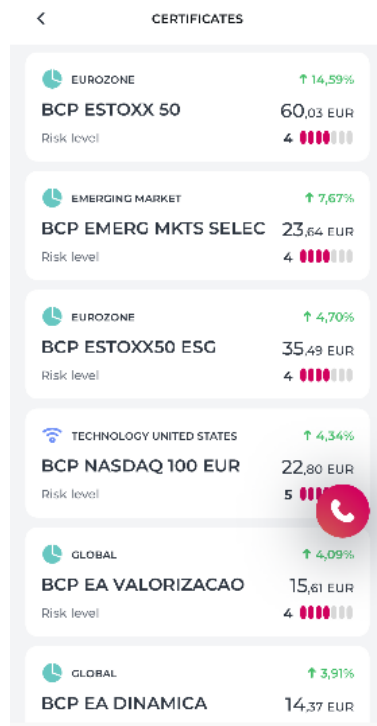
<

CERTIFICATES

EUROZONE
↑ 14,59%
BCP ESTOXX 50
60,03 EUR
Risk level
4

EMERGING MARKET
↑ 7,67%
BCP EMERG MKTS SELEC
23,64 EUR
Risk level
4

EUROZONE
↑ 4,70%
BCP ESTOXX50 ESG
35,49 EUR
Risk level
4

TECHNOLOGY UNITED STATES
↑ 4,34%
BCP NASDAQ 100 EUR
22,80 EUR
Risk level
5

GLOBAL
↑ 4,09%
BCP EA VALORIZACAO
15,61 EUR
Risk level
4

GLOBAL
↑ 3,91%
BCP EA DINAMICA
14,37 EUR